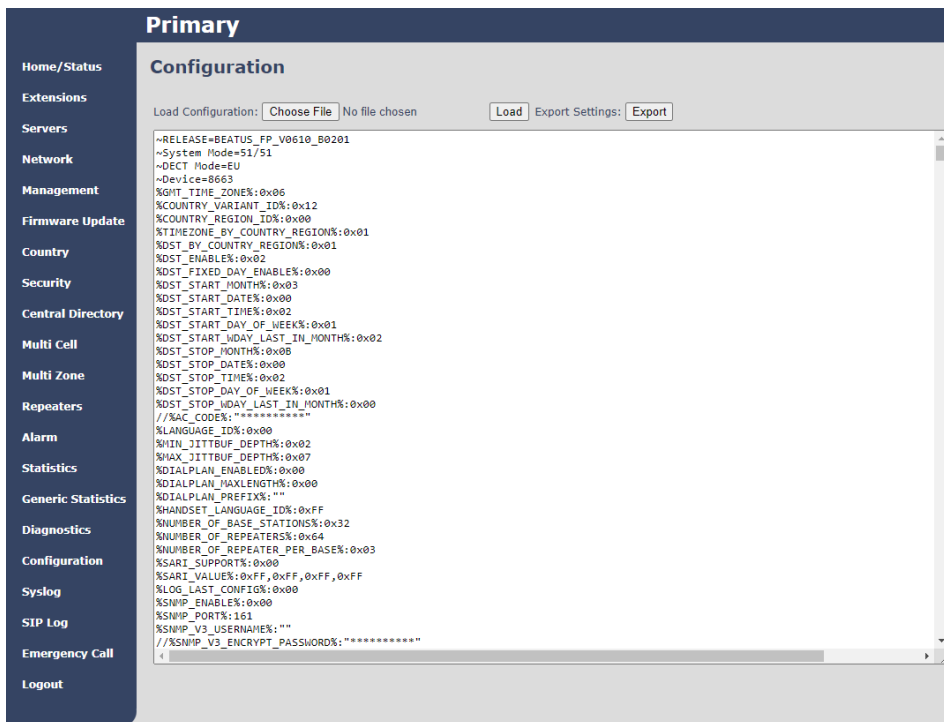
Primary

Home/Status
Extensions
Servers
Network
Management
Firmware Update
Country
Security
Central Directory
Multi Cell
Multi Zone
Repeaters
Alarm
Statistics
Generic Statistics
Diagnostics
Configuration
Syslog
SIP Log
Emergency Call
Logout

Configuration

Load Configuration: Choose File No file chosen Load Export Settings: Export

~RELEASE=BEATUS_FP_V0610_B0201
~System Mode=51/51
~DECT Mode=EU
~Device=8663
%GMT_TIME_ZONE%:0x06
%COUNTRY_VARIANT_ID%:0x12
%COUNTRY_REGION_ID%:0x00
%TIMEZONE_BY_COUNTRY_REGION%:0x01
%DST_BY_COUNTRY_REGION%:0x01
%DST_ENABLE%:0x02
%DST_FIXED_DAY_ENABLE%:0x00
%DST_START_MONTH%:0x03
%DST_START_DATE%:0x00
%DST_START_TIME%:0x02
%DST_START_DAY_OF_WEEK%:0x01
%DST_START_WDAY_LAST_IN_MONTH%:0x02
%DST_STOP_MONTH%:0x0B
%DST_STOP_DATE%:0x00
%DST_STOP_TIME%:0x02
%DST_STOP_DAY_OF_WEEK%:0x01
%DST_STOP_WDAY_LAST_IN_MONTH%:0x00
//%AC_CODE%:"**********"
%LANGUAGE_ID%:0x00
%MIN_JITTBUF_DEPTH%:0x02
%MAX_JITTBUF_DEPTH%:0x07
%DIALPLAN_ENABLED%:0x00
%DIALPLAN_MAXLENGTH%:0x00
%DIALPLAN_PREFIX%:""
%HANDSET_LANGUAGE_ID%:0xFF
%NUMBER_OF_BASE_STATIONS%:0x32
%NUMBER_OF_REPEATERS%:0x64
%NUMBER_OF_REPEATER_PER_BASE%:0x03
%SARI_SUPPORT%:0x00
%SARI_VALUE%:0xFF,0xFF,0xFF,0xFF
%LOG_LAST_CONFIG%:0x00
%SNMP_ENABLE%:0x00
%SNMP_PORT%:161
%SNMP_V3_USERNAME%:""
//%SNMP_V3_ENCRYPT_PASSWORD%:"**********"